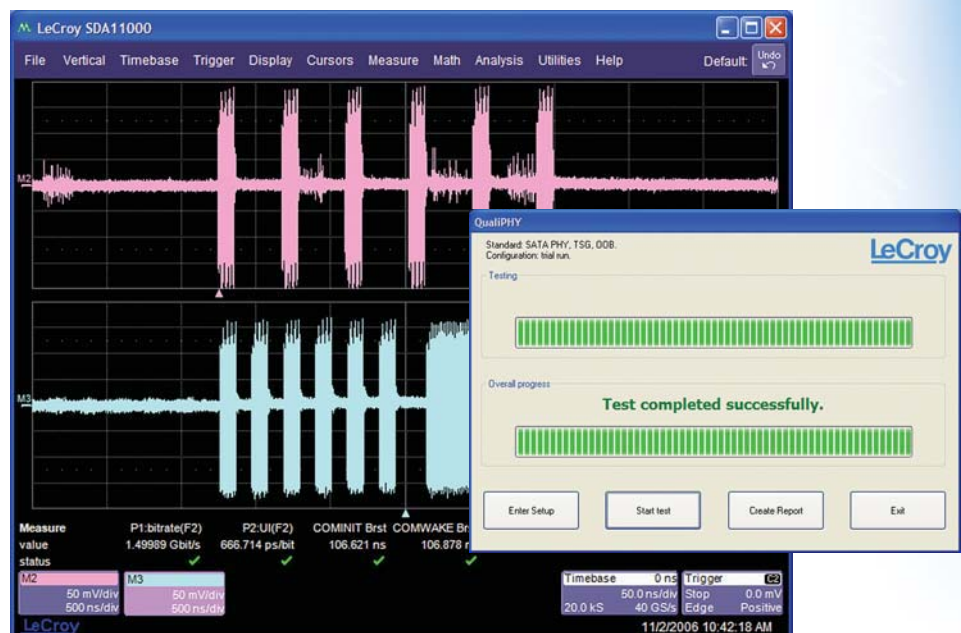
LeCroy SDA11000

File Vertical Timebase Trigger Display Cursors Measure Math Analysis Utilities Help Default Undo

M2

M3

QualiPHY

Standard: SATA PHY, TSG, OOB.
Configuration: trial run.

LeCroy

Testing

Overall progress

Test completed successfully.

Enter Setup Start test Create Report Exit

| Measure | P1:bitrate(F2) | P2:UI(F2) | COMINIT Brst | COMWAKE Br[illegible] |
|---|---|---|---|---|
| value | 1.49989 Gbit/s | 666.714 ps/bit | 106.621 ns | 106.878 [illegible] |
| status | ✓ | ✓ | ✓ | ✓ |

M2 50 mV/div 500 ns/div

M3 50 mV/div 500 ns/div

Timebase 0 ns
50.0 ns/div
20.0 kS 40 GS/s

Trigger C2
Stop 0.0 mV
Edge Positive

LeCroy

11/2/2006 10:42:18 AM